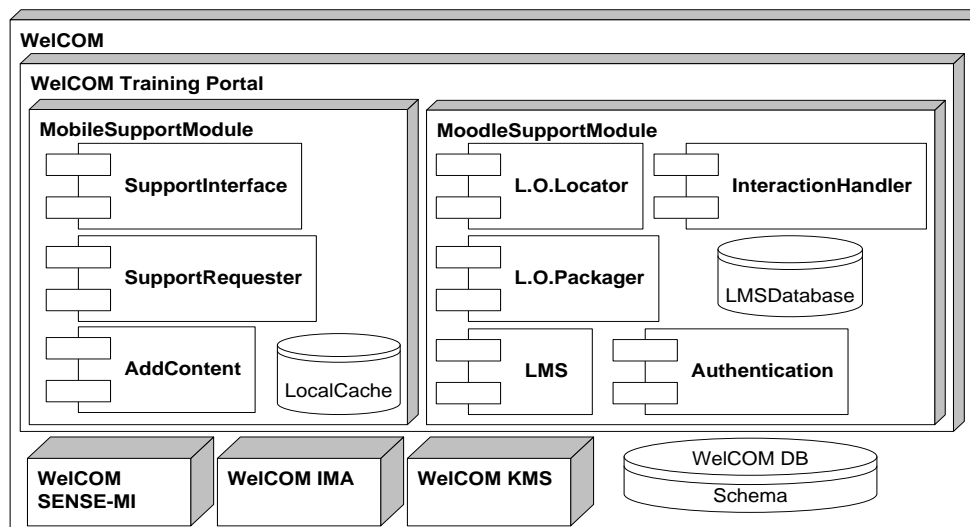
WelCOM

WelCOM Training Portal

MobileSupportModule

SupportInterface

SupportRequester

AddContent

LocalCache

MoodleSupportModule

L.O.Locator

InteractionHandler

L.O.Packager

LMSDatabase

LMS

Authentication

WelCOM SENSE-MI

WelCOM IMA

WelCOM KMS

WelCOM DB

Schema